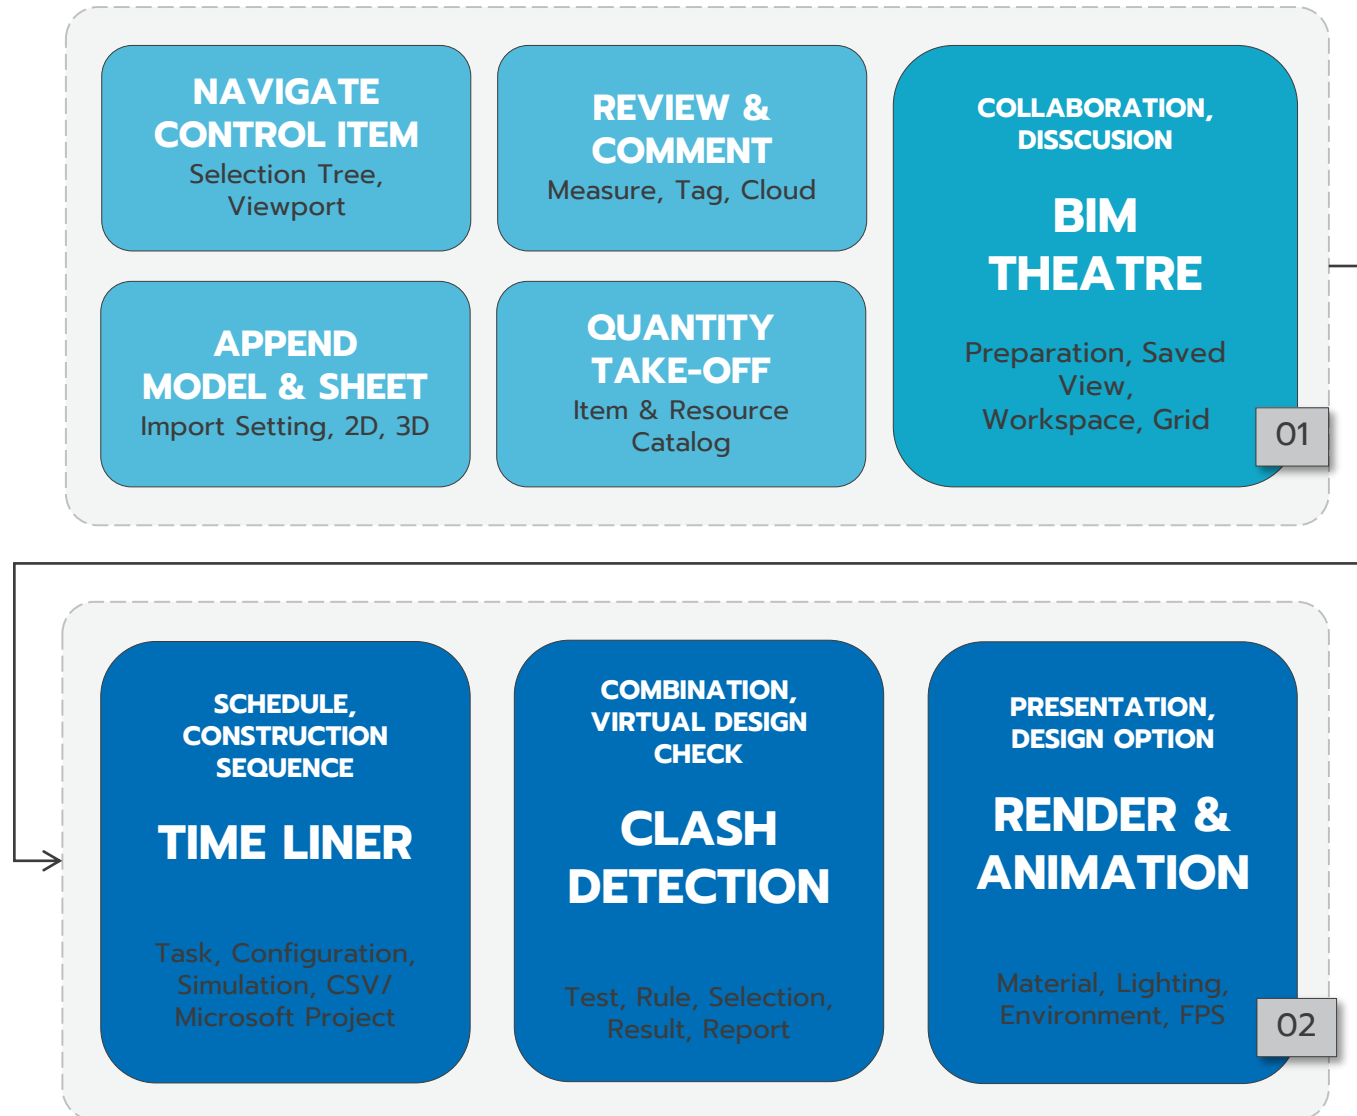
NAVIGATE CONTROL ITEM
Selection Tree, Viewport

REVIEW & COMMENT
Measure, Tag, Cloud

COLLABORATION, DISSCUSION

BIM THEATRE

Preparation, Saved View, Workspace, Grid

APPEND MODEL & SHEET
Import Setting, 2D, 3D

QUANTITY TAKE-OFF
Item & Resource Catalog

01

SCHEDULE, CONSTRUCTION SEQUENCE

TIME LINER

Task, Configuration, Simulation, CSV/ Microsoft Project

COMBINATION, VIRTUAL DESIGN CHECK

CLASH DETECTION

Test, Rule, Selection, Result, Report

PRESENTATION, DESIGN OPTION

RENDER & ANIMATION

Material, Lighting, Environment, FPS

02